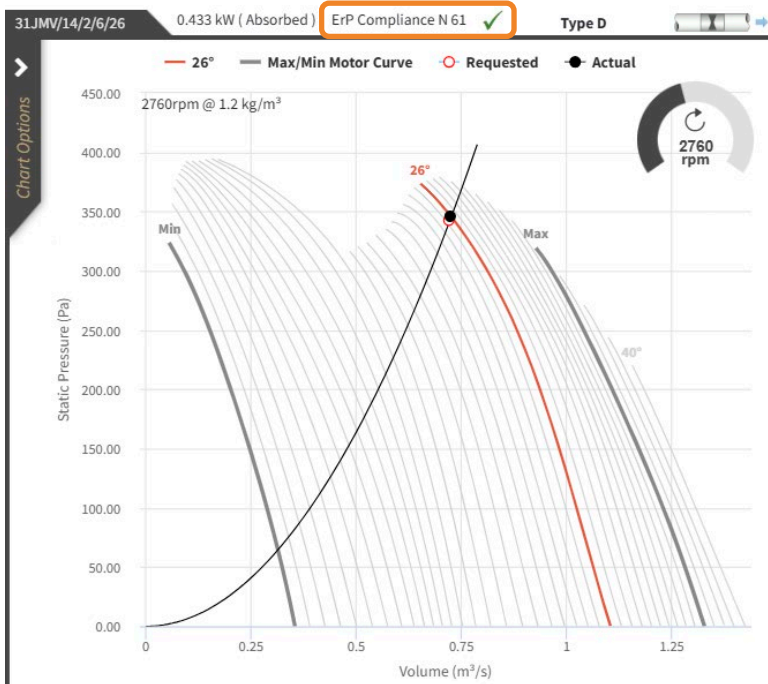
31JMV/14/2/6/26
0.433 kW ( Absorbed )
ErP Compliance N 61 ✓
Type D

Chart Options

26° Max/Min Motor Curve Requested Actual

2760rpm @ 1.2 kg/m$^3$

2760 rpm

26°
Min
Max
40°

Static Pressure (Pa)
450.00
400.00
350.00
300.00
250.00
200.00
150.00
100.00
50.00
0.00

0
0.25
0.5
0.75
1
1.25
Volume (m$^3$/s)